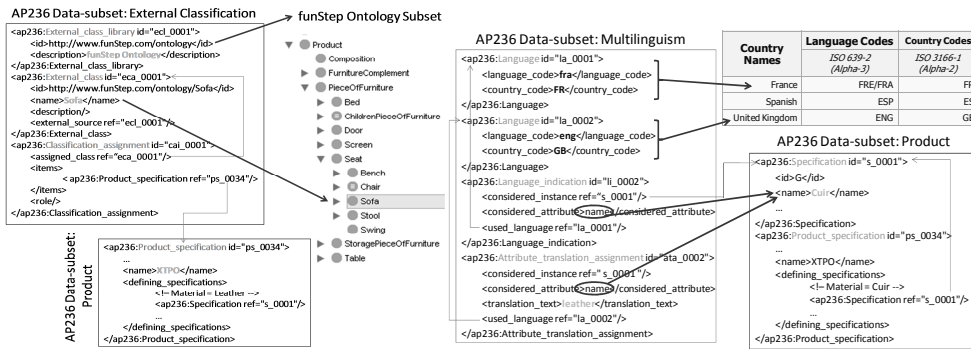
AP236 Data-subset: External Classification

<ap236:External_class_library id="ecl_0001">
<id>http://www.funStep.com/ontology</id>
<description>funStep Ontology</description>
</ap236:External_class_library>
<ap236:External_class id="eca_0001">
<id>http://www.funStep.com/ontology/Sofa</id>
<name>Sofa</name>
<description/>
<external_source ref="ecl_0001"/>
</ap236:External_class>
<ap236:Classification_assignment id="cai_0001">
<assigned_class ref="eca_0001"/>
<items>
< ap236:Product_specification ref="ps_0034"/>
</items>
<role/>
</ap236:Classification_assignment>

funStep Ontology Subset

Product
Composition
FurnitureComplement
PieceOfFurniture
Bed
ChildrenPieceOfFurniture
Door
Screen
Seat
Bench
Chair
Sofa
Stool
Swing
StoragePieceOfFurniture
Table

AP236 Data-subset: Product

<ap236:Product_specification id="ps_0034">
...
<name>XTPO</name>
<defining_specifications>
<!-- Material = Leather -->
<ap236:Specification ref="s_0001"/>
...
</defining_specifications>
</ap236:Product_specification>

AP236 Data-subset: Multilinguism

<ap236:Language id="la_0001">
<language_code>fra</language_code>
<country_code>FR</country_code>
</ap236:Language>
<ap236:Language id="la_0002">
<language_code>eng</language_code>
<country_code>GB</country_code>
</ap236:Language>
<ap236:Language_indication id="li_0002">
<considered_instance ref="s_0001"/>
<considered_attribute>name</considered_attribute>
<used_language ref="la_0001"/>
</ap236:Language_indication>
<ap236:Attribute_translation_assignment id="ata_0002">
<considered_instance ref="s_0001"/>
<considered_attribute>name</considered_attribute>
<translation_text>leather</translation_text>
<used_language ref="la_0002"/>
</ap236:Attribute_translation_assignment>

| Country Names | Language Codes ISO 639-2 (Alpha-3) | Country Codes ISO 3166-1 (Alpha-2) |
|---|---|---|
| France | FRE/FRA | FR |
| Spanish | ESP | ES |
| United Kingdom | ENG | GB |

AP236 Data-subset: Product

<ap236:Specification id="s_0001">
<id>G</id>
<name>Cuir</name>
...
</ap236:Specification>
<ap236:Product_specification id="ps_0034">
...
<name>XTPO</name>
<defining_specifications>
<!-- Material = Cuir -->
<ap236:Specification ref="s_0001"/>
...
</defining_specifications>
</ap236:Product_specification>